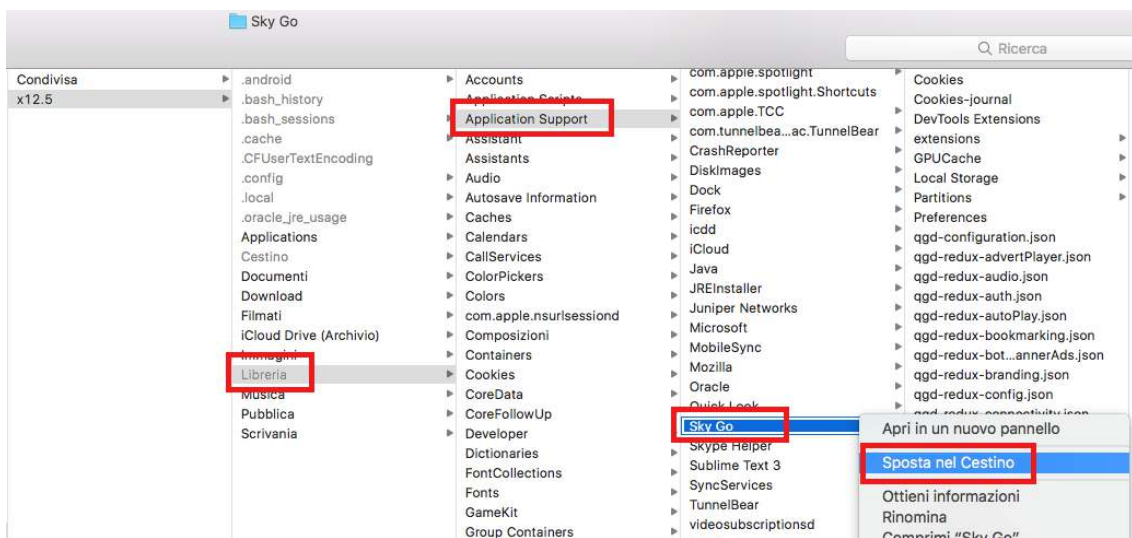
Sky Go

Ricerca

Condivisa
x12.5

.android
.bash_history
.bash_sessions
.cache
.CFUserTextEncoding
.config
.local
.oracle_jre_usage
Applications
Cestino
Documenti
Download
Filmati
iCloud Drive (Archivio)
Immagini
Libreria
Musica
Pubblica
Scrivania

Accounts
Application Scripts
Application Support
Assistant
Assistants
Audio
Autosave Information
Caches
Calendars
CallServices
ColorPickers
Colors
com.apple.nsurlsessiond
Composizioni
Containers
Cookies
CoreData
CoreFollowUp
Developer
Dictionaries
FontCollections
Fonts
GameKit
Group Containers

com.apple.spotlight
com.apple.spotlight.Shortcuts
com.apple.TCC
com.tunnelbea...ac.TunnelBear
CrashReporter
DiskImages
Dock
Firefox
icdd
iCloud
Java
JREInstaller
Juniper Networks
Microsoft
MobileSync
Mozilla
Oracle
Quick Look
Sky Go
Skype Helper
Sublime Text 3
SyncServices
TunnelBear
videosubscriptionsd

Cookies
Cookies-journal
DevTools Extensions
extensions
GPUCache
Local Storage
Partitions
Preferences
qgd-configuration.json
qgd-redux-advertPlayer.json
qgd-redux-audio.json
qgd-redux-auth.json
qgd-redux-autoPlay.json
qgd-redux-bookmarking.json
qgd-redux-bot...annerAds.json
qgd-redux-branding.json
qgd-redux-config.json
qgd-redux-connectivity.json

Apri in un nuovo pannello
Sposta nel Cestino
Ottieni informazioni
Rinomina
Comprimi "Sky Go"